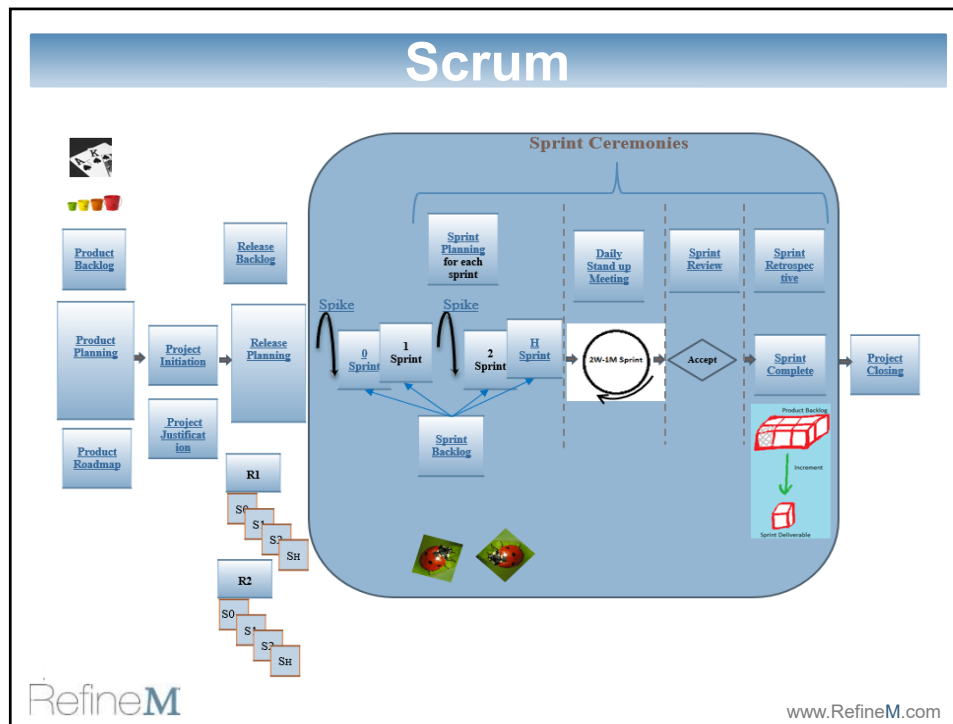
Scrum

Sprint Ceremonies

Product Backlog

Product Planning

Product Roadmap

Project Initiation

Project Justification

Release Backlog

Release Planning

R1

S0

S1

S2

SH

R2

S0

S1

S2

SH

Sprint Planning for each sprint

Spike

0 Sprint

1 Sprint

Spike

2 Sprint

H Sprint

Sprint Backlog

Daily Stand up Meeting

2W-1M Sprint

Sprint Review

Accept

Sprint Retrospective

Sprint Complete

Product Backlog

Increment

Sprint Deliverable

Project Closing

RefineM

www.RefineM.com